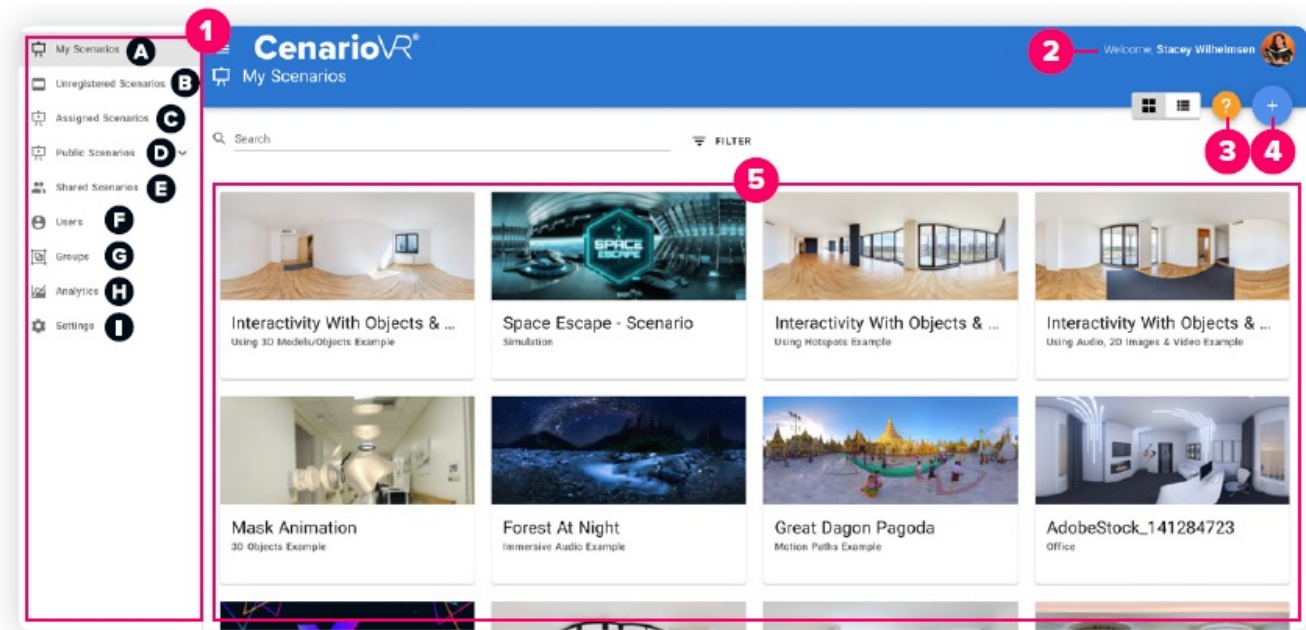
1

My Scenarios A

Unregistered Scenarios B

Assigned Scenarios C

Public Scenarios D

Shared Scenarios E

Users F

Groups G

Analytics H

Settings I

CenarioVR®

My Scenarios

2 Welcome, Stacey Wilhelmsen

3 4

Search

FILTER

5

SPACE ESCAPE

Interactivity With Objects & ...
Using 3D Models/Objects Example

Space Escape - Scenario
Simulation

Interactivity With Objects & ...
Using Hotspots Example

Interactivity With Objects & ...
Using Audio, 2D Images & Video Example

Mask Animation
3D Objects Example

Forest At Night
Immersive Audio Example

Great Dagon Pagoda
Motion Paths Example

AdobeStock_141284723
Office